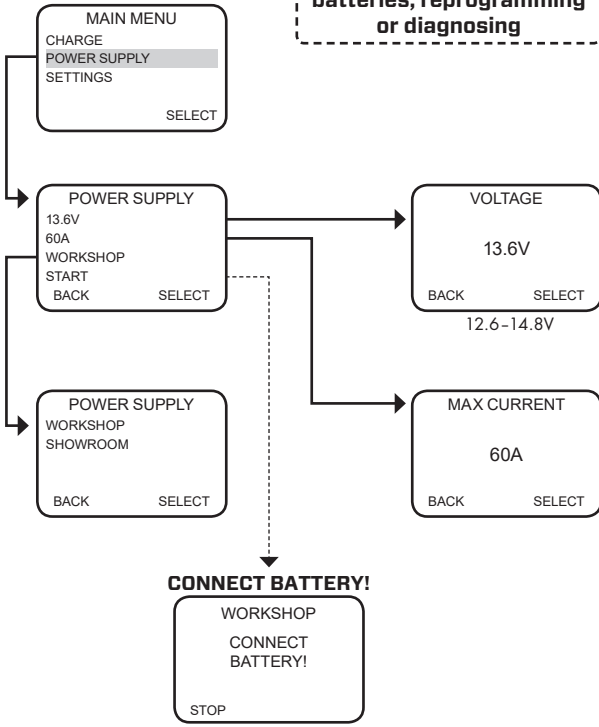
batteries, reprogramming or diagnosing

MAIN MENU
CHARGE
POWER SUPPLY
SETTINGS
SELECT

POWER SUPPLY
13.6V
60A
WORKSHOP
START
BACK SELECT

VOLTAGE
13.6V
BACK SELECT
12.6-14.8V

POWER SUPPLY
WORKSHOP
SHOWROOM
BACK SELECT

MAX CURRENT
60A
BACK SELECT

CONNECT BATTERY!
WORKSHOP
CONNECT BATTERY!
STOP